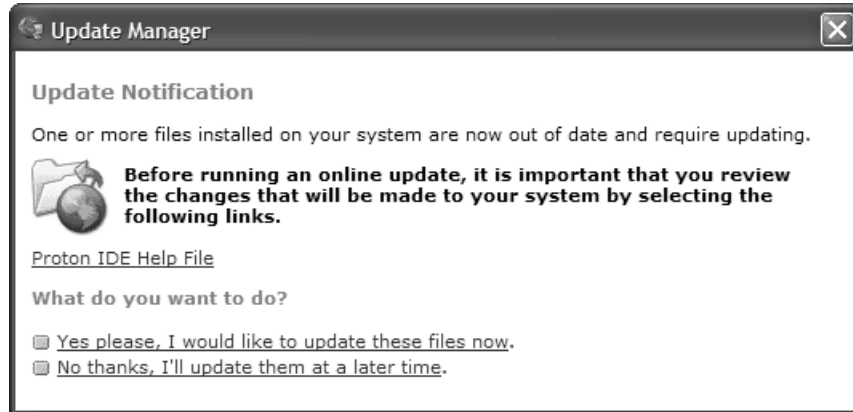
Update Manager

Update Notification

One or more files installed on your system are now out of date and require updating.

Before running an online update, it is important that you review the changes that will be made to your system by selecting the following links.

Proton IDE Help File

What do you want to do?

Yes please, I would like to update these files now.
No thanks, I'll update them at a later time.